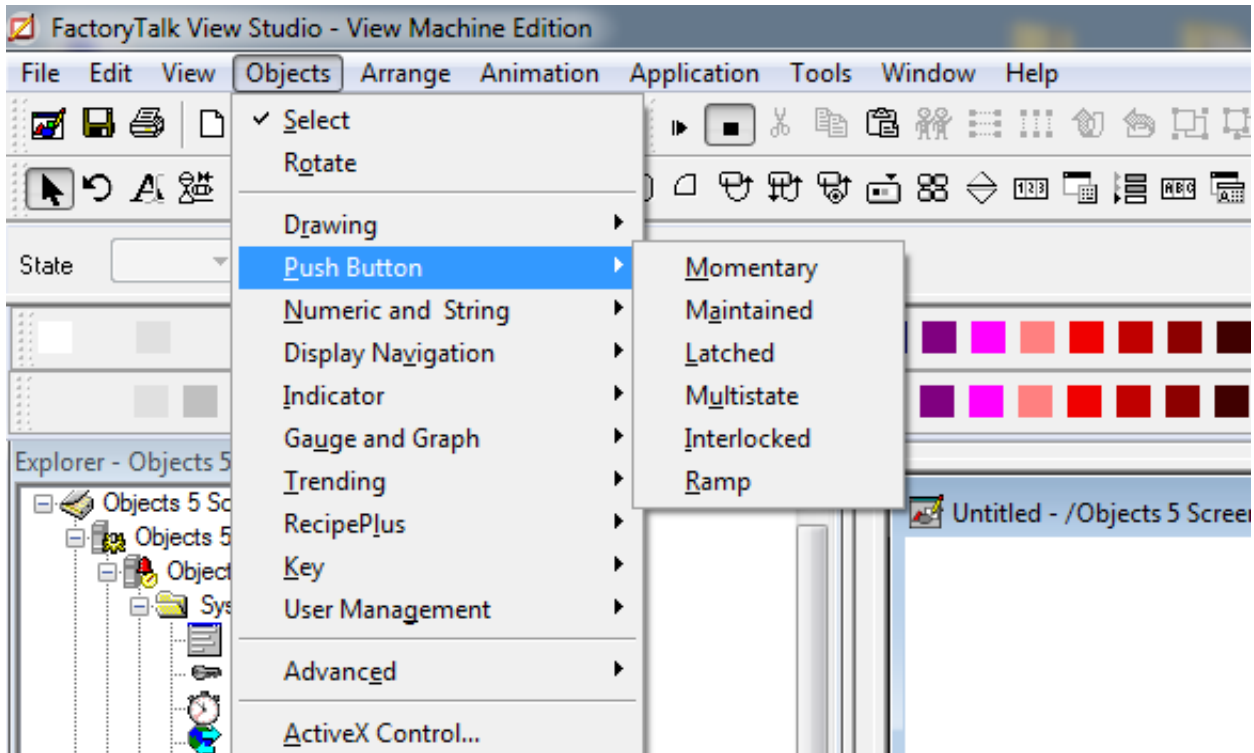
FactoryTalk View Studio - View Machine Edition

File Edit View Objects Arrange Animation Application Tools Window Help

State

✓ Select
Rotate

Drawing
Push Button
Numeric and String
Display Navigation
Indicator
Gauge and Graph
Trending
RecipePlus
Key
User Management

Advanced

ActiveX Control...

Momentary
Maintained
Latched
Multistate
Interlocked
Ramp

Explorer - Objects 5

Objects 5 Sc
Objects 5
Object
Sys

Untitled - /Objects 5 Scree